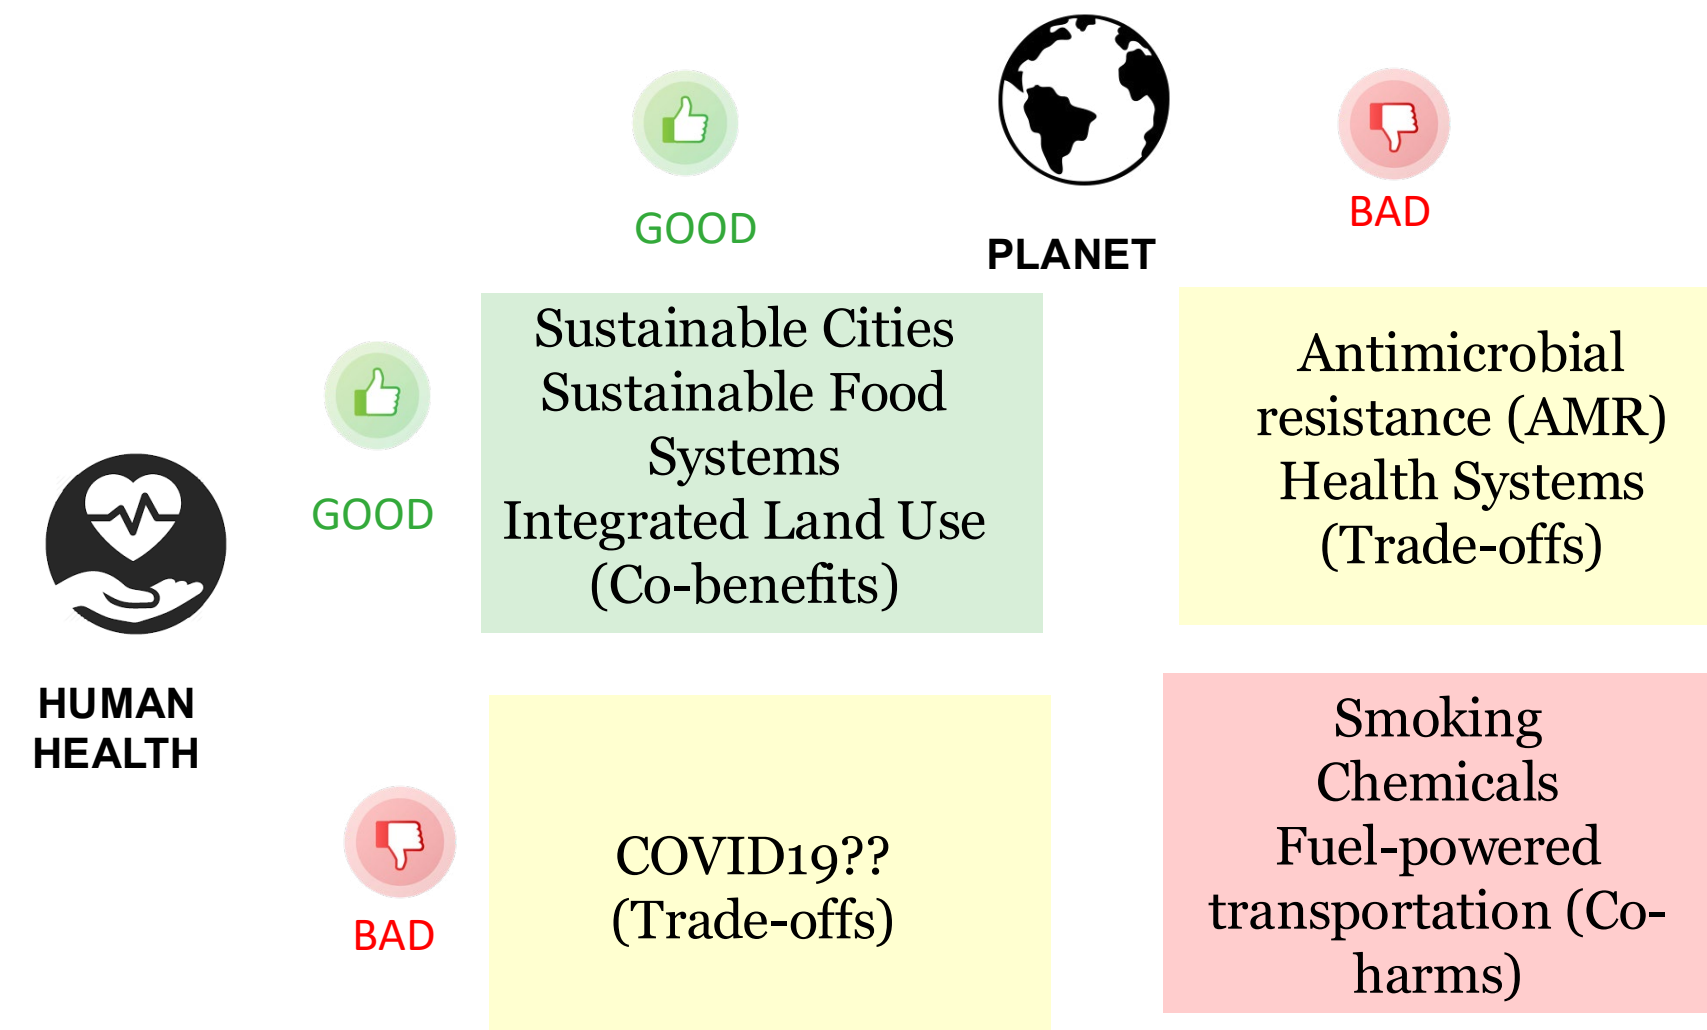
GOOD

PLANET

BAD

GOOD

Sustainable Cities
Sustainable Food Systems
Integrated Land Use
(Co-benefits)

Antimicrobial resistance (AMR)
Health Systems
(Trade-offs)

HUMAN HEALTH

BAD

COVID19??
(Trade-offs)

Smoking
Chemicals
Fuel-powered transportation (Co-harms)